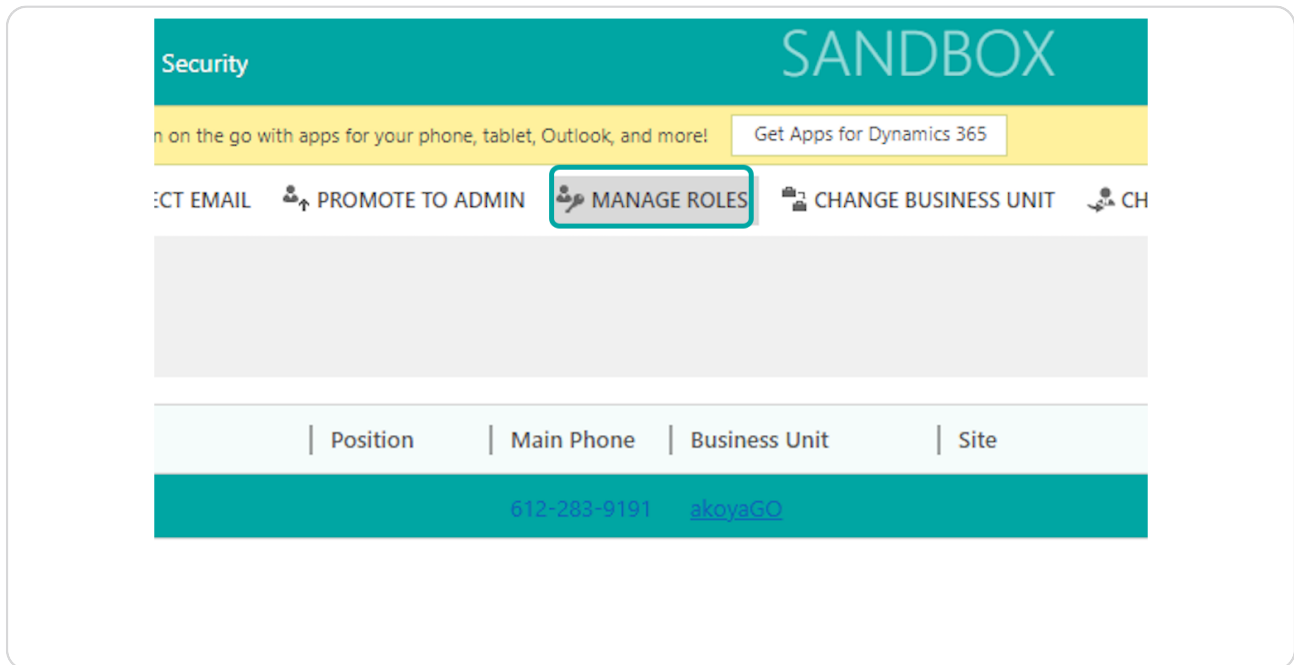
Security

SANDBOX

n on the go with apps for your phone, tablet, Outlook, and more!

Get Apps for Dynamics 365

ECT EMAIL PROMOTE TO ADMIN MANAGE ROLES CHANGE BUSINESS UNIT CH

| Position | Main Phone | Business Unit | Site |
|---|---|---|---|
| | 612-283-9191 | akoyaGO | |